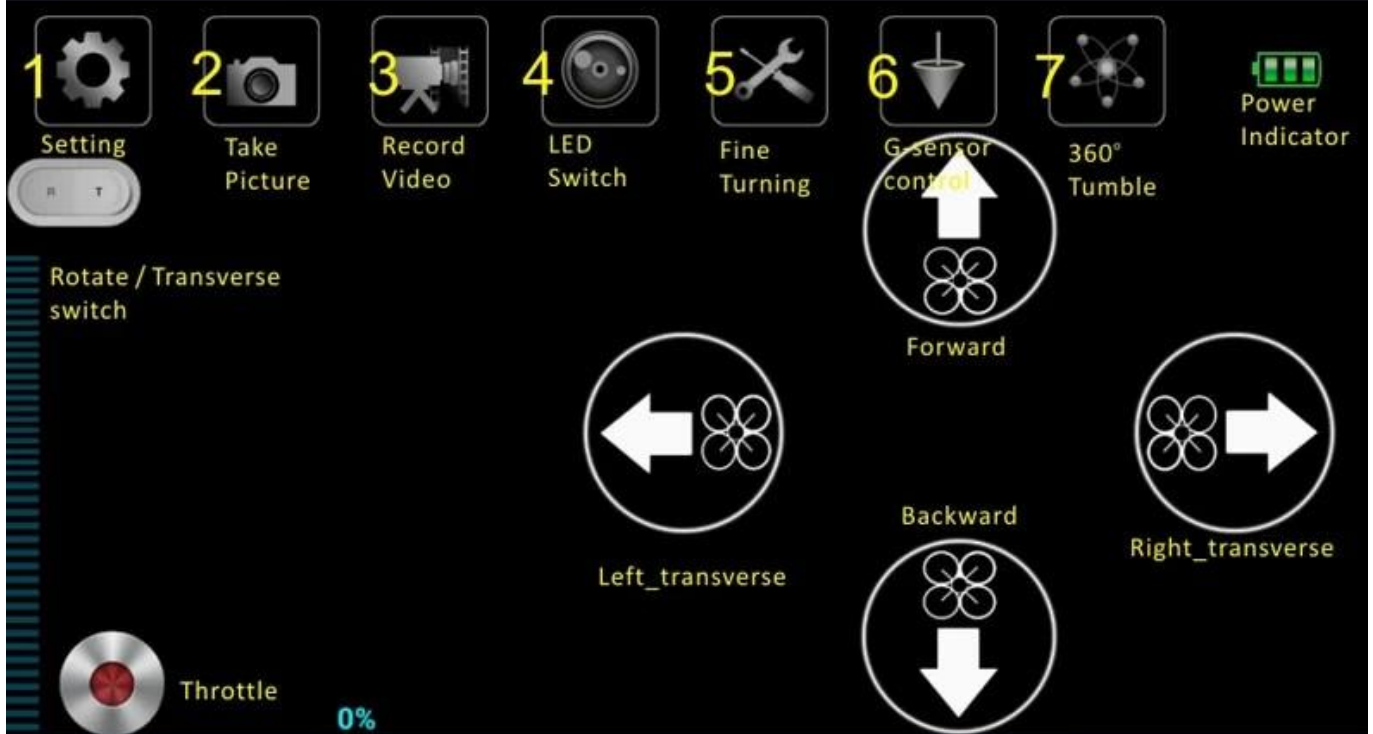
1 Setting

2 Take Picture

3 Record Video

4 LED Switch

5 Fine Turning

6 G-sensor control

7 360° Tumble

Power Indicator

R T

Rotate / Transverse switch

Forward

Left_transverse

Right_transverse

Backward

Throttle

0%